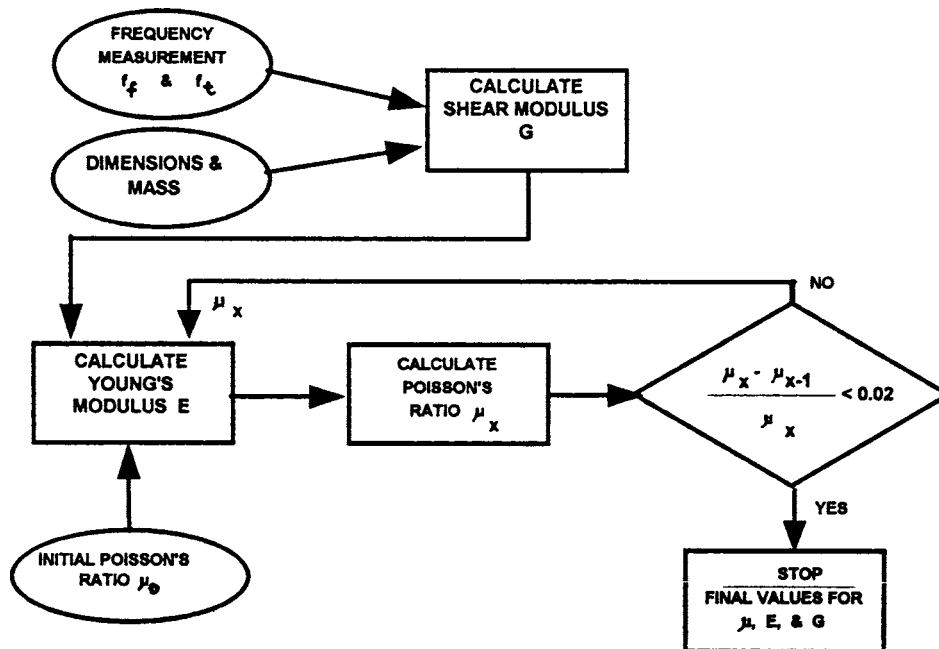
FREQUENCY MEASUREMENT $f_f$ & $f_t$

CALCULATE SHEAR MODULUS G

DIMENSIONS & MASS

NO

$\mu_x$

CALCULATE YOUNG'S MODULUS E

CALCULATE POISSON'S RATIO $\mu_x$

$\frac{\mu_x - \mu_{x-1}}{\mu_x} < 0.02$

YES

INITIAL POISSON'S RATIO $\mu_0$

STOP

FINAL VALUES FOR $\mu$, E, & G